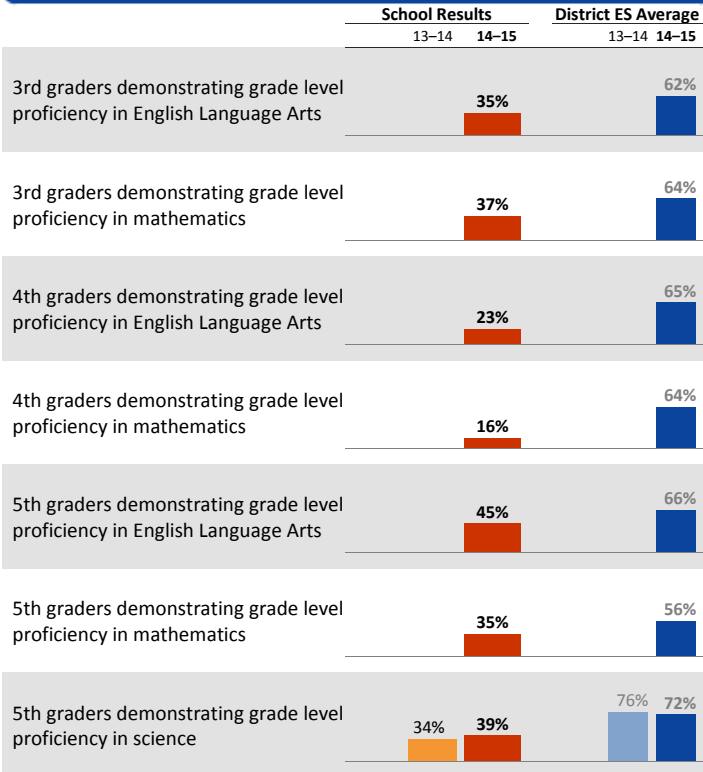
| | School Results 13–14 | School Results 14–15 | District ES Average 13–14 | District ES Average 14–15 |
|---|---|---|---|---|
| 3rd graders demonstrating grade level proficiency in English Language Arts | | 35% | | 62% |
| 3rd graders demonstrating grade level proficiency in mathematics | | 37% | | 64% |
| 4th graders demonstrating grade level proficiency in English Language Arts | | 23% | | 65% |
| 4th graders demonstrating grade level proficiency in mathematics | | 16% | | 64% |
| 5th graders demonstrating grade level proficiency in English Language Arts | | 45% | | 66% |
| 5th graders demonstrating grade level proficiency in mathematics | | 35% | | 56% |
| 5th graders demonstrating grade level proficiency in science | 34% | 39% | 76% | 72% |